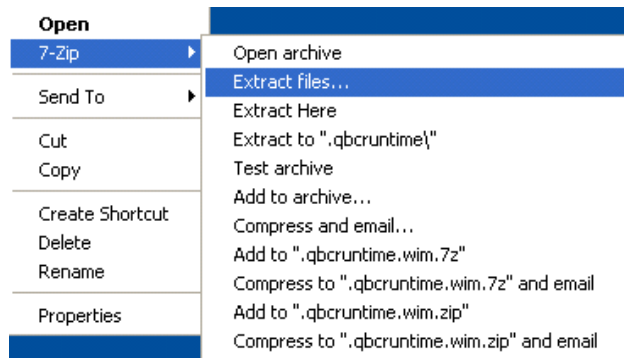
Open
7-Zip
Send To
Cut
Copy
Create Shortcut
Delete
Rename
Properties

Open archive
Extract files...
Extract Here
Extract to ".qbcruntime\"
Test archive
Add to archive...
Compress and email...
Add to ".qbcruntime.wim.7z"
Compress to ".qbcruntime.wim.7z" and email
Add to ".qbcruntime.wim.zip"
Compress to ".qbcruntime.wim.zip" and email